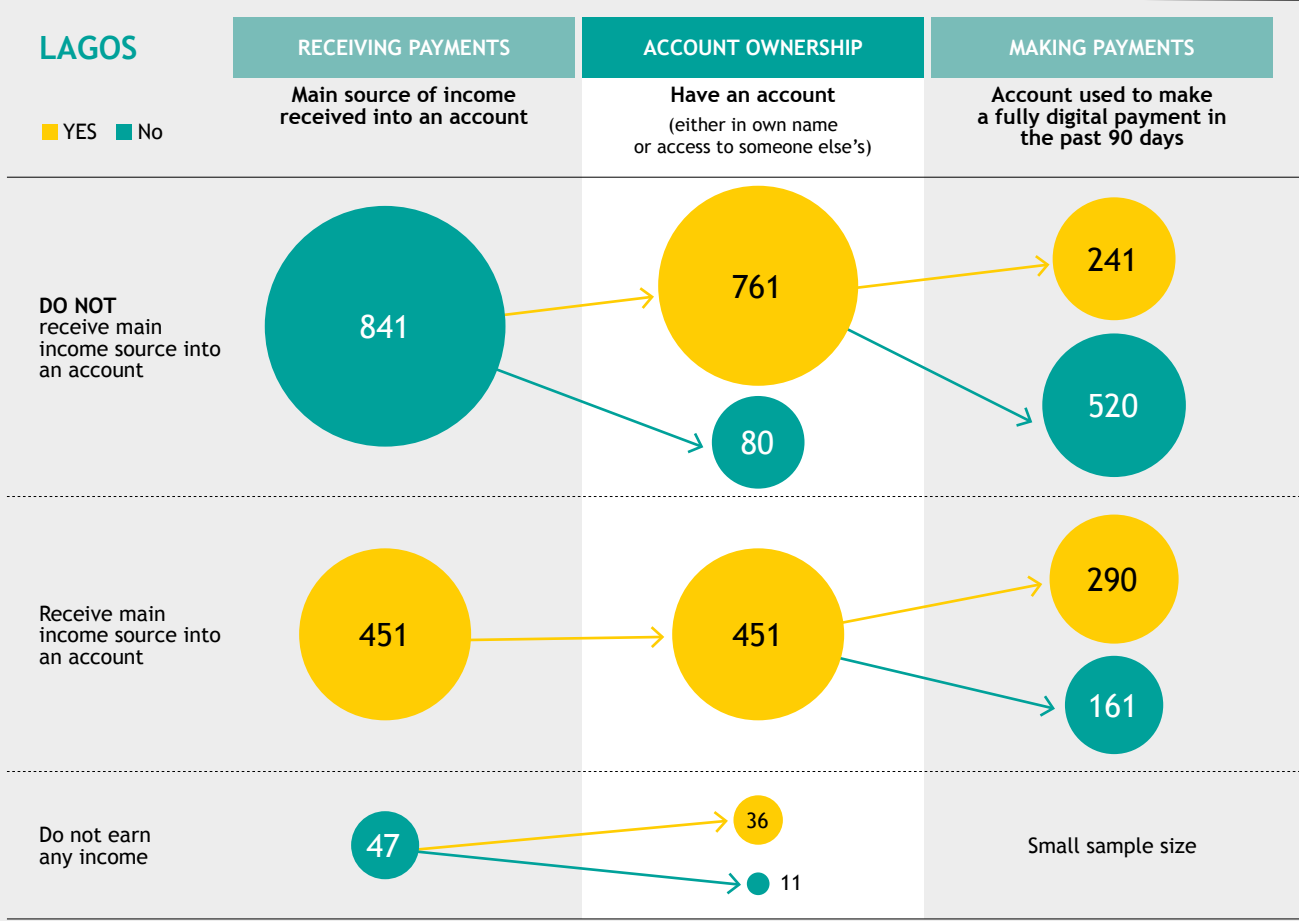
LAGOS

YES No

RECEIVING PAYMENTS
Main source of income received into an account

ACCOUNT OWNERSHIP
Have an account
(either in own name or access to someone else's)

MAKING PAYMENTS
Account used to make a fully digital payment in the past 90 days

DO NOT receive main income source into an account

841

761

80

241

520

Receive main income source into an account

451

451

290

161

Do not earn any income

47

36

11

Small sample size